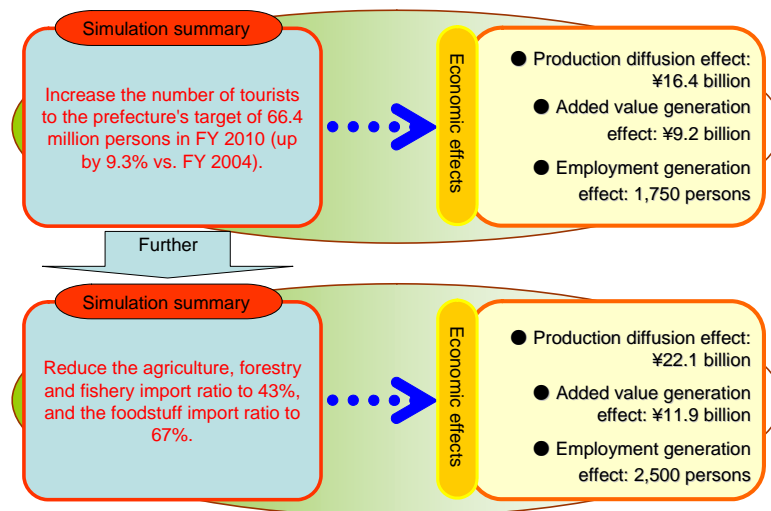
Simulation summary

Increase the number of tourists to the prefecture's target of 66.4 million persons in FY 2010 (up by 9.3% vs. FY 2004).

Economic effects

● Production diffusion effect: ¥16.4 billion

● Added value generation effect: ¥9.2 billion

● Employment generation effect: 1,750 persons

Further

Simulation summary

Reduce the agriculture, forestry and fishery import ratio to 43%, and the foodstuff import ratio to 67%.

Economic effects

● Production diffusion effect: ¥22.1 billion

● Added value generation effect: ¥11.9 billion

● Employment generation effect: 2,500 persons